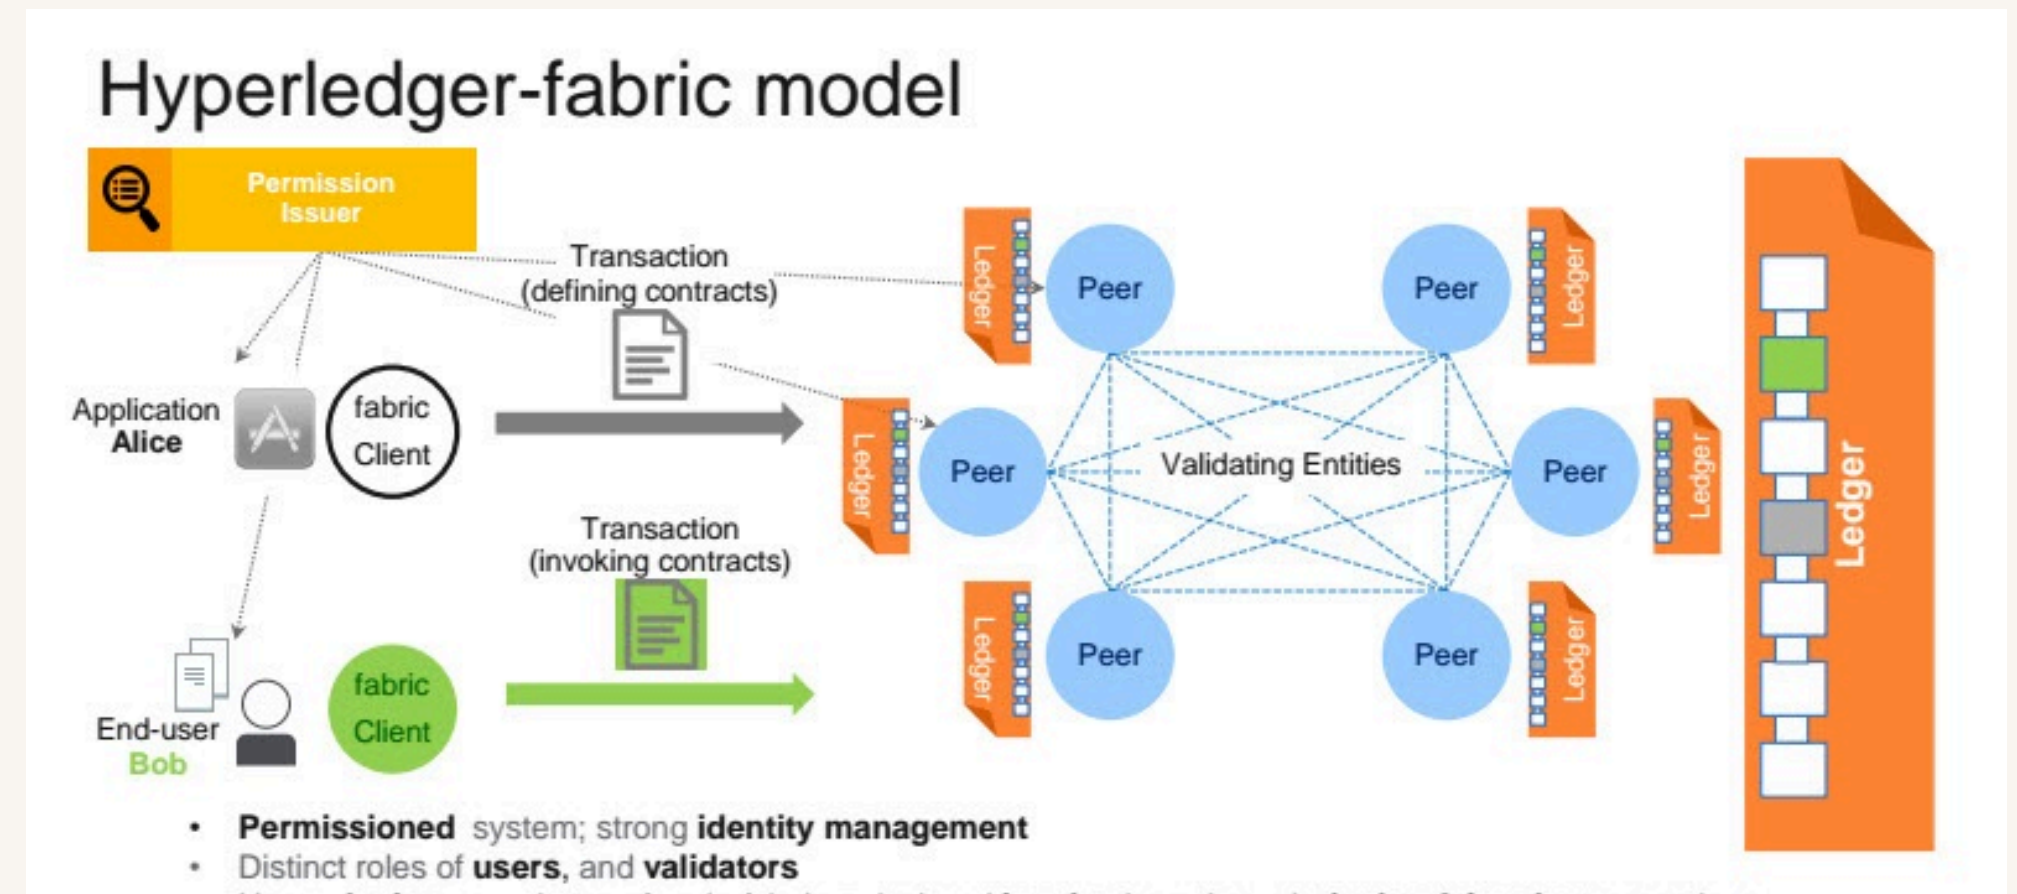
Hyperledger-fabric model

Permission Issuer

Transaction (defining contracts)

Application Alice

fabric Client

Transaction (invoking contracts)

End-user Bob

fabric Client

Ledger

Peer

Peer

Ledger

Ledger

Peer

Validating Entities

Peer

Ledger

Ledger

Peer

Peer

Ledger

Ledger

- **Permissioned** system; strong **identity management**
- Distinct roles of **users**, and **validators**

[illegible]